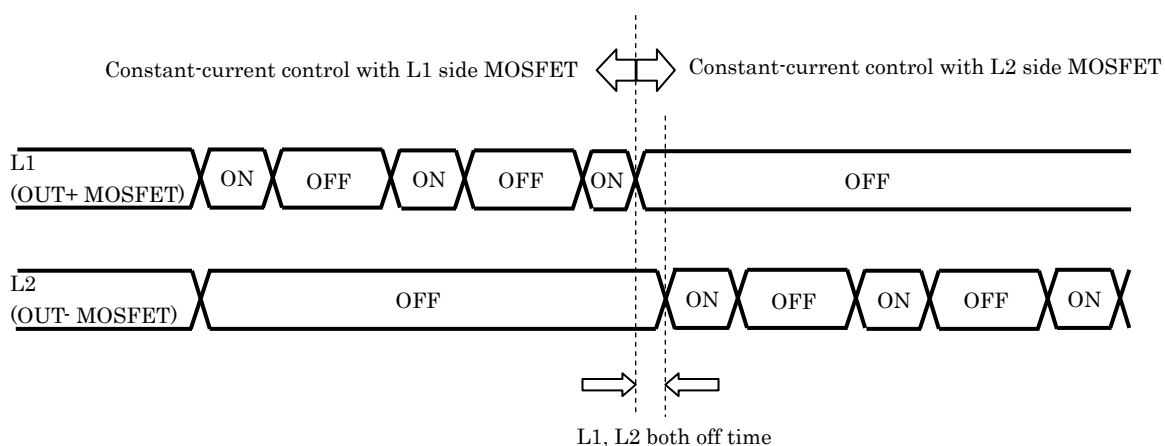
Constant-current control with L1 side MOSFET

Constant-current control with L2 side MOSFET

L1
(OUT+ MOSFET)

ON

OFF

ON

OFF

ON

OFF

L2
(OUT- MOSFET)

OFF

ON

OFF

ON

OFF

ON

L1, L2 both off time